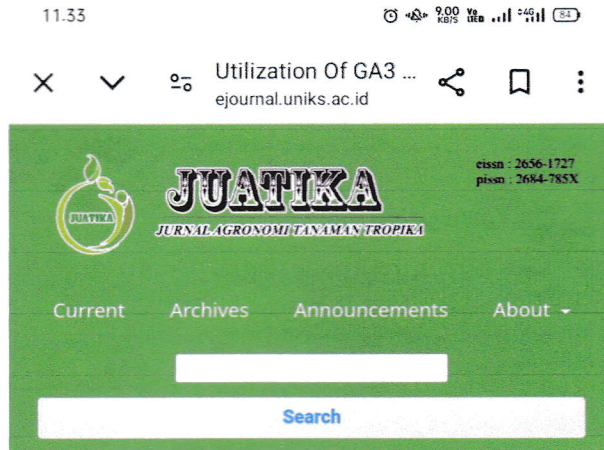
11.33

9.00 KB/S Vo LTE 4G 84

Utilization Of GA3 ...
ejournal.uniks.ac.id

JUATIKA

JUATIKA
JURNAL AGRONOMI TANAMAN TROPIKA

eissn : 2656-1727
pissn : 2684-785X

Current Archives Announcements About

Search